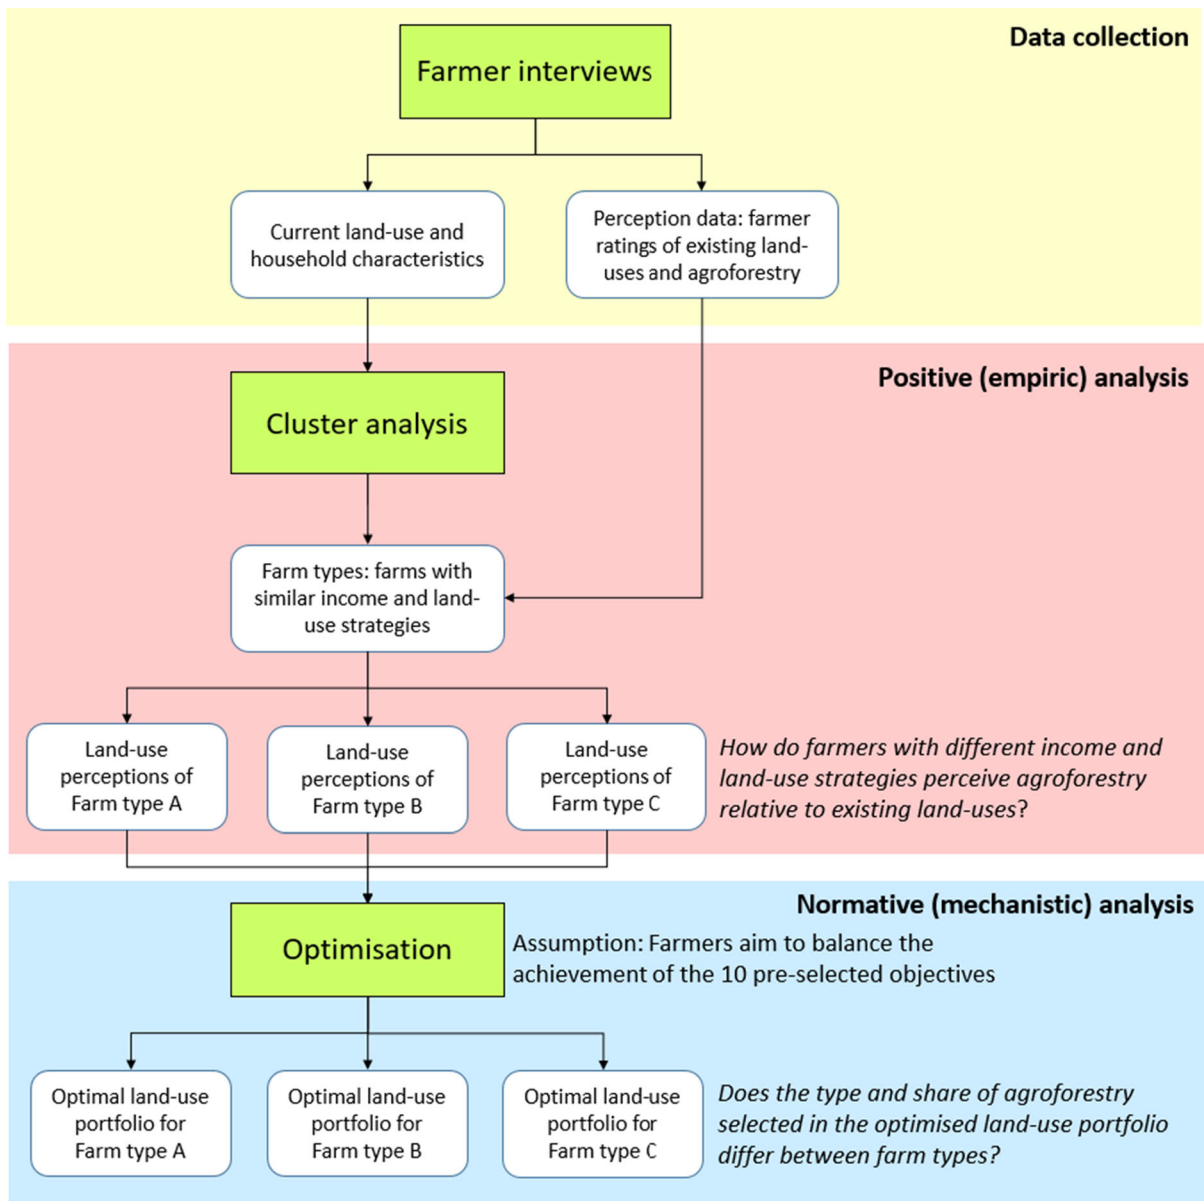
Data collection

Farmer interviews

Current land-use and household characteristics

Perception data: farmer ratings of existing land-uses and agroforestry

Positive (empiric) analysis

Cluster analysis

Farm types: farms with similar income and land-use strategies

Land-use perceptions of Farm type A

Land-use perceptions of Farm type B

Land-use perceptions of Farm type C

*How do farmers with different income and land-use strategies perceive agroforestry relative to existing land-uses?*

Normative (mechanistic) analysis

Optimisation

Assumption: Farmers aim to balance the achievement of the 10 pre-selected objectives

Optimal land-use portfolio for Farm type A

Optimal land-use portfolio for Farm type B

Optimal land-use portfolio for Farm type C

*Does the type and share of agroforestry selected in the optimised land-use portfolio differ between farm types?*